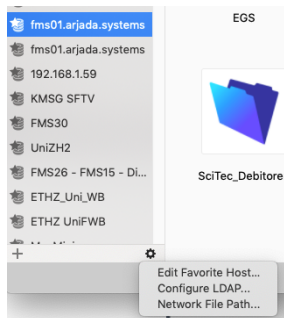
fms01.arjada.systems
fms01.arjada.systems
192.168.1.59
KMSG SFTV
FMS30
UniZH2
FMS26 - FMS15 - Di...
ETHZ_Uni_WB
ETHZ UniFWB
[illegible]

EGS

SciTec_Debitore

+

Edit Favorite Host...
Configure LDAP...
Network File Path...